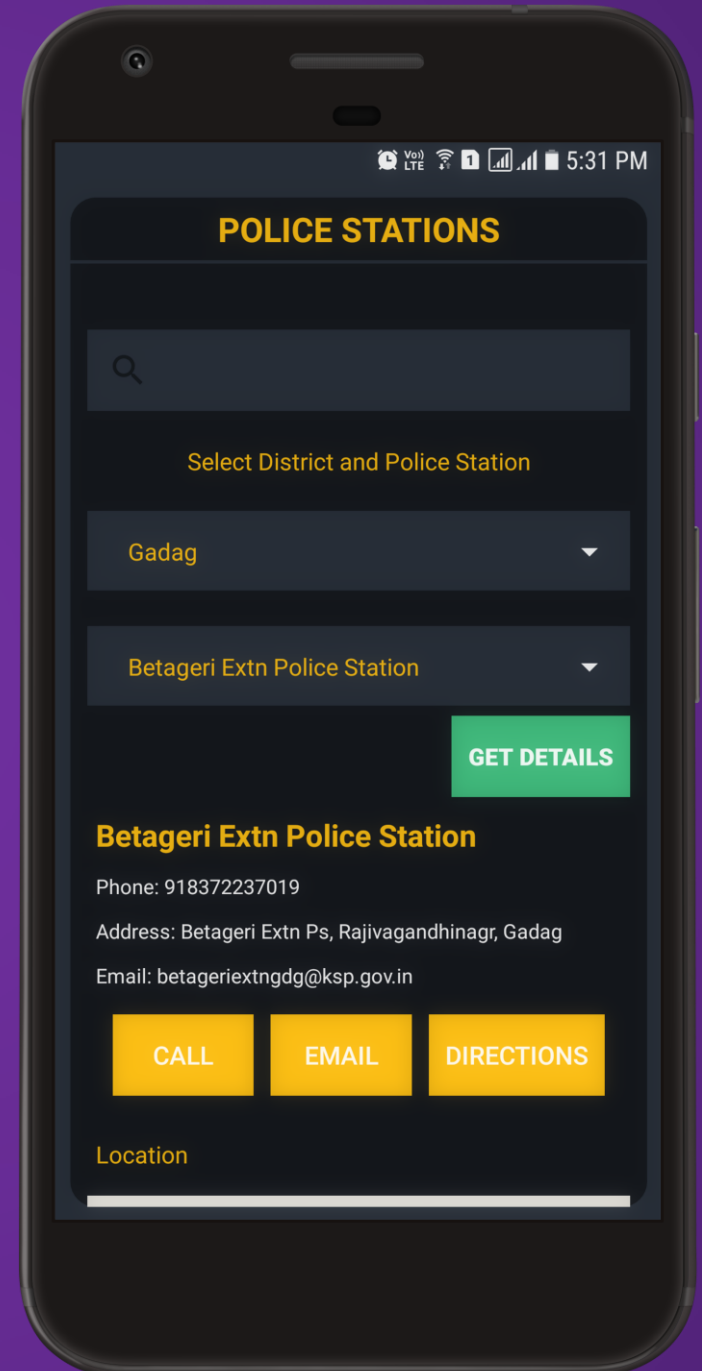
Vo) LTE 1 5:31 PM

POLICE STATIONS

Select District and Police Station

Gadag

Betageri Extn Police Station

GET DETAILS

Betageri Extn Police Station

Phone: 918372237019

Address: Betageri Extn Ps, Rajivagandhinagr, Gadag

Email: betageriextngdg@ksp.gov.in

CALL

EMAIL

DIRECTIONS

Location